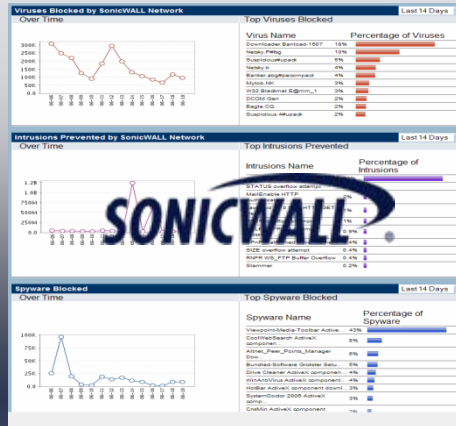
Viruses Blocked by SonicWALL Network
Last 14 Days
Over Time
Top Viruses Blocked

300K
250K
200K
150K
100K
50K

| Virus Name | Percentage of Viruses |
|---|---|
| Downloader.Banload-1607 | 18% |
| Netsky.PWbg | 10% |
| Suspicious#upadi | 5% |
| Netsky.b | 4% |
| Banker.abg#peasmpad | 4% |
| Mytob.NK | 3% |
| W32.Bladmail.E@mm_1 | 3% |
| DOOM.Gen | 2% |
| Bagle.CQ | 2% |
| Suspicious.#upadi | 2% |

Intrusions Prevented by SonicWALL Network
Last 14 Days
Over Time
Top Intrusions Prevented

1.2B
1.0B
750M
500M
250M
0.0

| Intrusions Name | Percentage of Intrusions |
|---|---|
| STATUS overflow attempt | |
| MailEnable HTTP | 2% |
| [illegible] | 1% |
| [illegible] | 0.9% |
| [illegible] | 0.5% |
| SIZE overflow attempt | 0.4% |
| RNFR WS_FTP Buffer Overflow | 0.4% |
| Slammer | 0.2% |

SONICWALL

Spyware Blocked
Last 14 Days
Over Time
Top Spyware Blocked

100K
75K
50K
25K
0.0

| Spyware Name | Percentage of Spyware |
|---|---|
| Viewpoint-Media-Toolbar ActiveX componen... | 43% |
| CoolWebSearch ActiveX componen... | 6% |
| Altnet_Peer_Points_Manager Dow... | 5% |
| Bundled-Software Grabber Setu... | 5% |
| Drive Cleaner ActiveX component... | 4% |
| WinAntiVirus ActiveX component... | 4% |
| HotBar ActiveX component downl... | 3% |
| SystemDoctor 2006 ActiveX comp... | 3% |
| CnsMin ActiveX component | 2% |